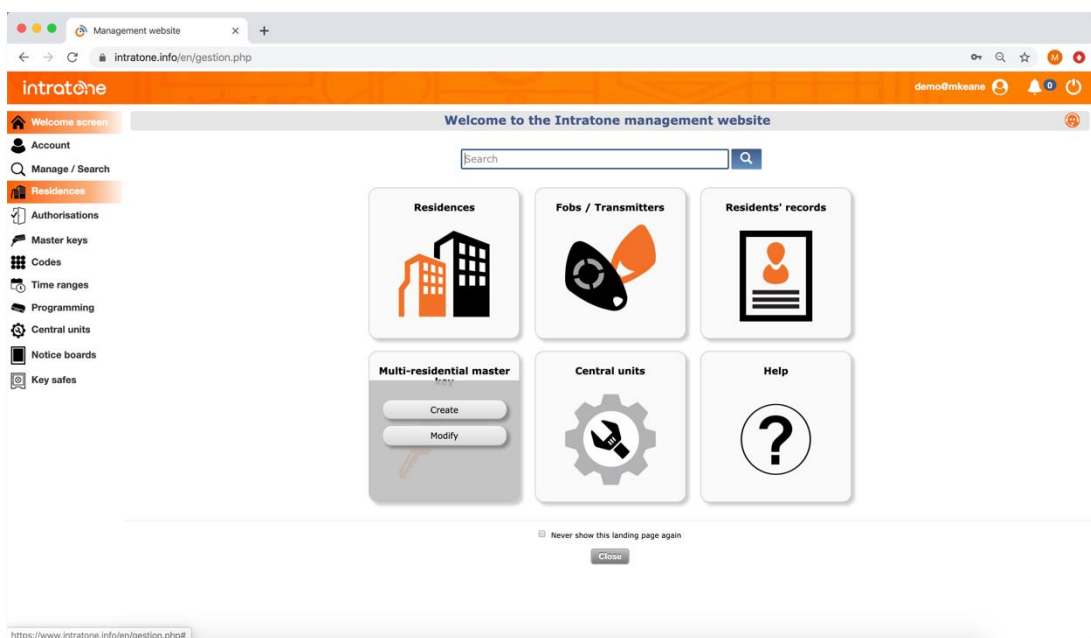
Management website

intratone.info/en/gestion.php

intratone

demo@mkeane

0

Welcome screen
Account
Manage / Search
Residences
Authorisations
Master keys
Codes
Time ranges
Programming
Central units
Notice boards
Key safes

Welcome to the Intratone management website

Search

Residences

Fobs / Transmitters

Residents' records

Multi-residential master key

Create

Modify

Central units

Help

?

Never show this landing page again

Close

https://www.intratone.info/en/gestion.php#